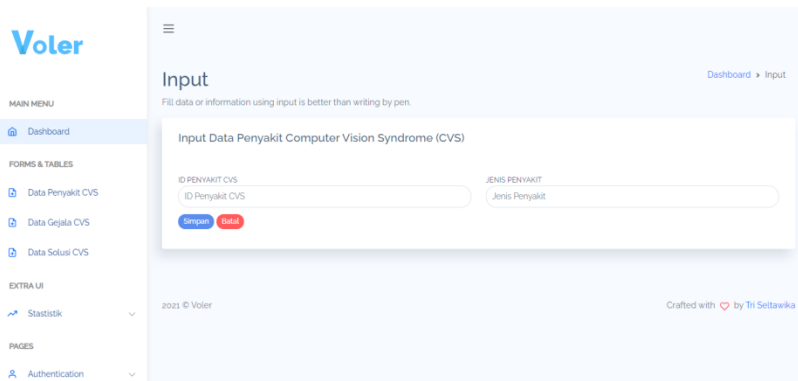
Voler

MAIN MENU

Dashboard

FORMS & TABLES

Data Penyakit CVS

Data Gejala CVS

Data Solusi CVS

EXTRA UI

Stastistik

PAGES

Authentication

≡

Input

Fill data or information using input is better than writing by pen.

Dashboard › Input

Input Data Penyakit Computer Vision Syndrome (CVS)

ID PENYAKIT CVS

ID Penyakit CVS

JENIS PENYAKIT

Jenis Penyakit

Simpan Batal

2021 © Voler

Crafted with ♡ by Tri Seltawika